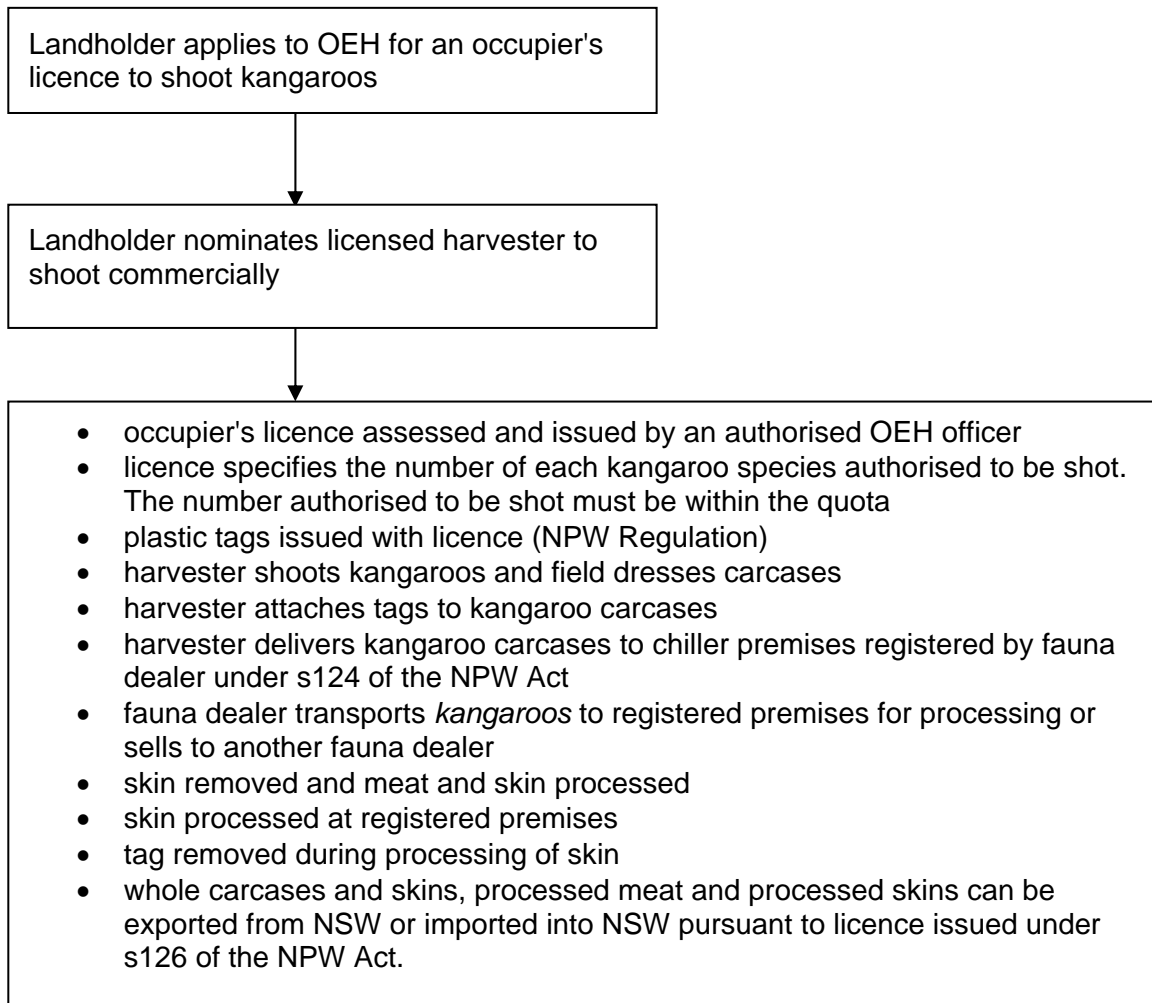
Landholder applies to OEH for an occupier's licence to shoot kangaroos

Landholder nominates licensed harvester to shoot commercially

- occupier's licence assessed and issued by an authorised OEH officer
- licence specifies the number of each kangaroo species authorised to be shot. The number authorised to be shot must be within the quota
- plastic tags issued with licence (NPW Regulation)
- harvester shoots kangaroos and field dresses carcases
- harvester attaches tags to kangaroo carcases
- harvester delivers kangaroo carcases to chiller premises registered by fauna dealer under s124 of the NPW Act
- fauna dealer transports *kangaroos* to registered premises for processing or sells to another fauna dealer
- skin removed and meat and skin processed
- skin processed at registered premises
- tag removed during processing of skin
- whole carcases and skins, processed meat and processed skins can be exported from NSW or imported into NSW pursuant to licence issued under s126 of the NPW Act.